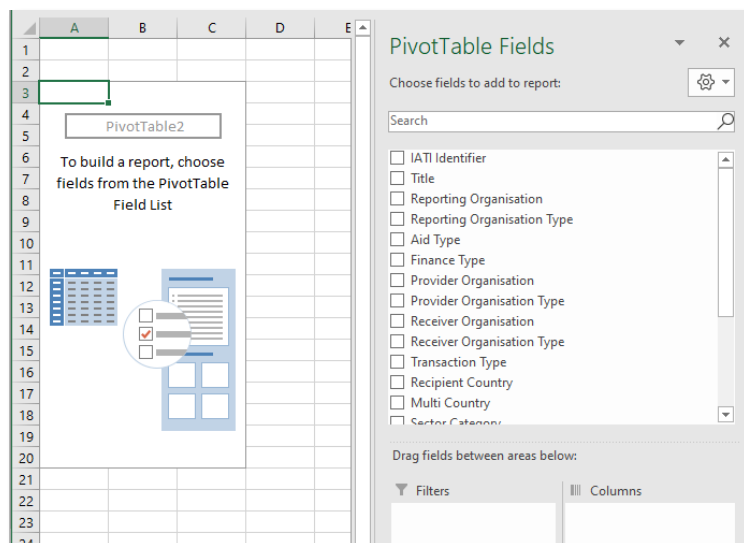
A B C D E

1
2
3
4
5
6
7
8
9
10
11
12
13
14
15
16
17
18
19
20
21
22
23

PivotTable2

To build a report, choose fields from the PivotTable Field List

PivotTable Fields

Choose fields to add to report:

Search

IATI Identifier
Title
Reporting Organisation
Reporting Organisation Type
Aid Type
Finance Type
Provider Organisation
Provider Organisation Type
Receiver Organisation
Receiver Organisation Type
Transaction Type
Recipient Country
Multi Country
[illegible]

Drag fields between areas below:

Filters

Columns